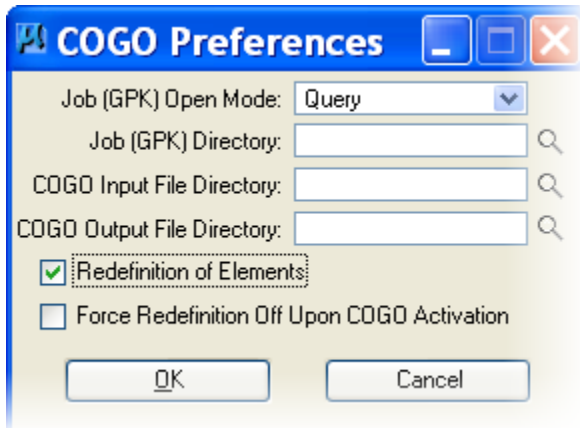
COGO Preferences

Job (GPK) Open Mode: Query

Job (GPK) Directory:

COGO Input File Directory:

COGO Output File Directory:

Redefinition of Elements

Force Redefinition Off Upon COGO Activation

OK

Cancel